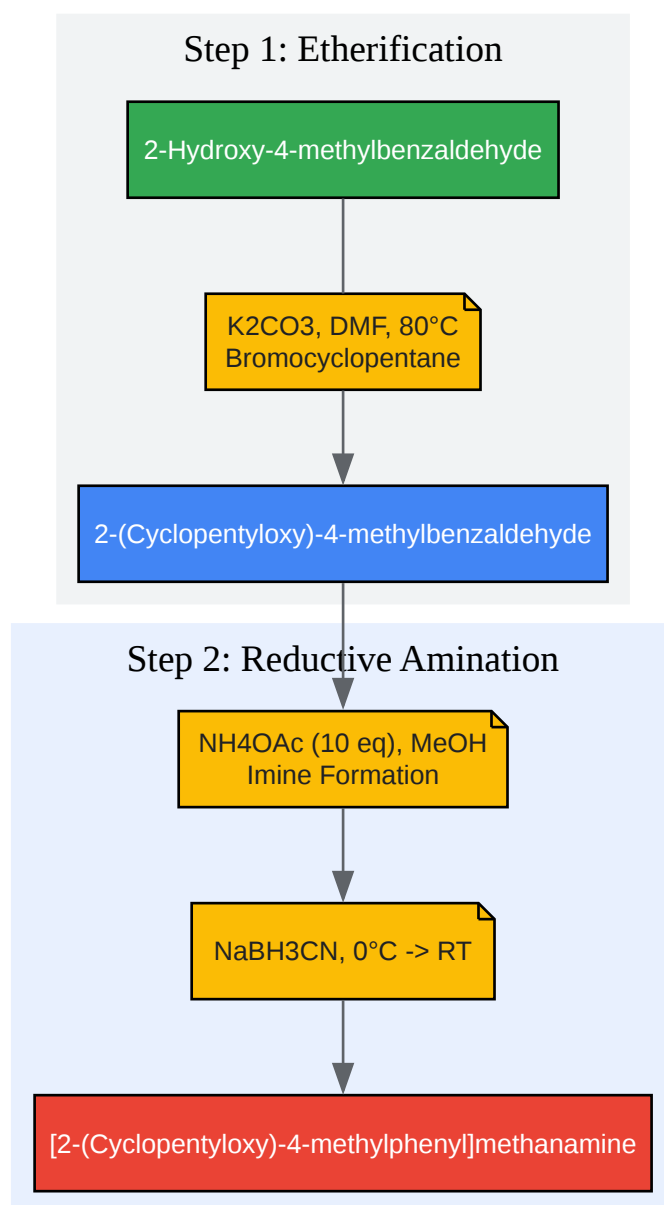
Step 1: Etherification

2-Hydroxy-4-methylbenzaldehyde

K2CO3, DMF, 80°C
Bromocyclopentane

2-(Cyclopentyloxy)-4-methylbenzaldehyde

Step 2: Reductive Amination

NH4OAc (10 eq), MeOH
Imine Formation

NaBH3CN, 0°C -> RT

[2-(Cyclopentyloxy)-4-methylphenyl]methanamine